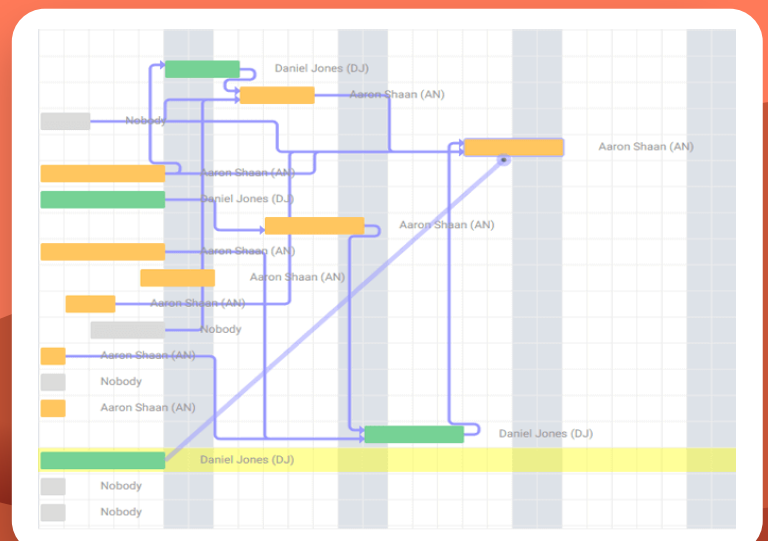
Daniel Jones (DJ)

Aaron Shaan (AN)

Nobody

Aaron Shaan (AN)

Aaron Shaan (AN)

Daniel Jones (DJ)

Aaron Shaan (AN)

Aaron Shaan (AN)

Aaron Shaan (AN)

Aaron Shaan (AN)

Nobody

Aaron Shaan (AN)

Nobody

Aaron Shaan (AN)

Daniel Jones (DJ)

Daniel Jones (DJ)

Nobody

Nobody